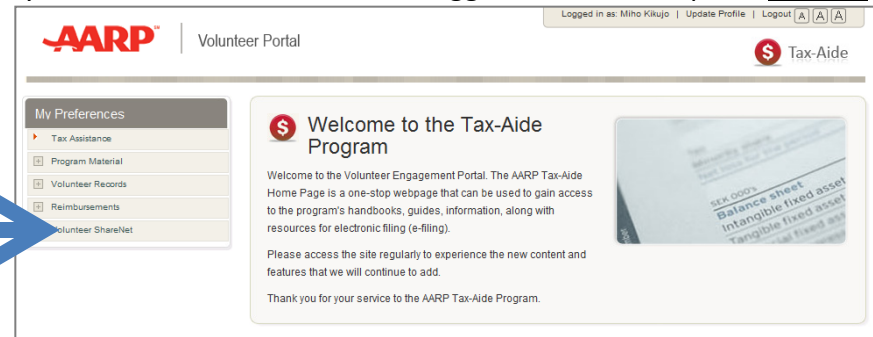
Logged in as: Miho Kikujo | Update Profile | Logout A A A

AARP | Volunteer Portal

Tax-Aide

My Preferences

Tax Assistance

Program Material

Volunteer Records

Reimbursements

olunteer ShareNet

Welcome to the Tax-Aide Program

Welcome to the Volunteer Engagement Portal. The AARP Tax-Aide Home Page is a one-stop webpage that can be used to gain access to the program's handbooks, guides, information, along with resources for electronic filing (e-filing).

Please access the site regularly to experience the new content and features that we will continue to add.

Thank you for your service to the AARP Tax-Aide Program.

Balance sheet
Intangible fixed asset
Tangible fixed asset